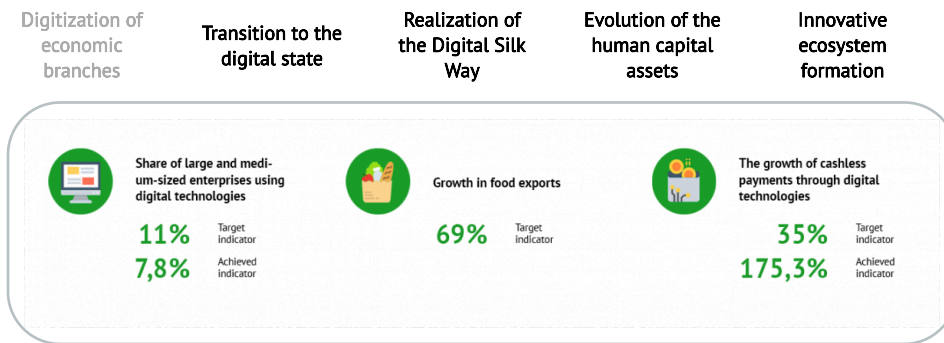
Digitization of economic branches

Transition to the digital state

Realization of the Digital Silk Way

Evolution of the human capital assets

Innovative ecosystem formation

Share of large and medium-sized enterprises using digital technologies

11% Target indicator

7,8% Achieved indicator

Growth in food exports

69% Target indicator

The growth of cashless payments through digital technologies

35% Target indicator

175,3% Achieved indicator